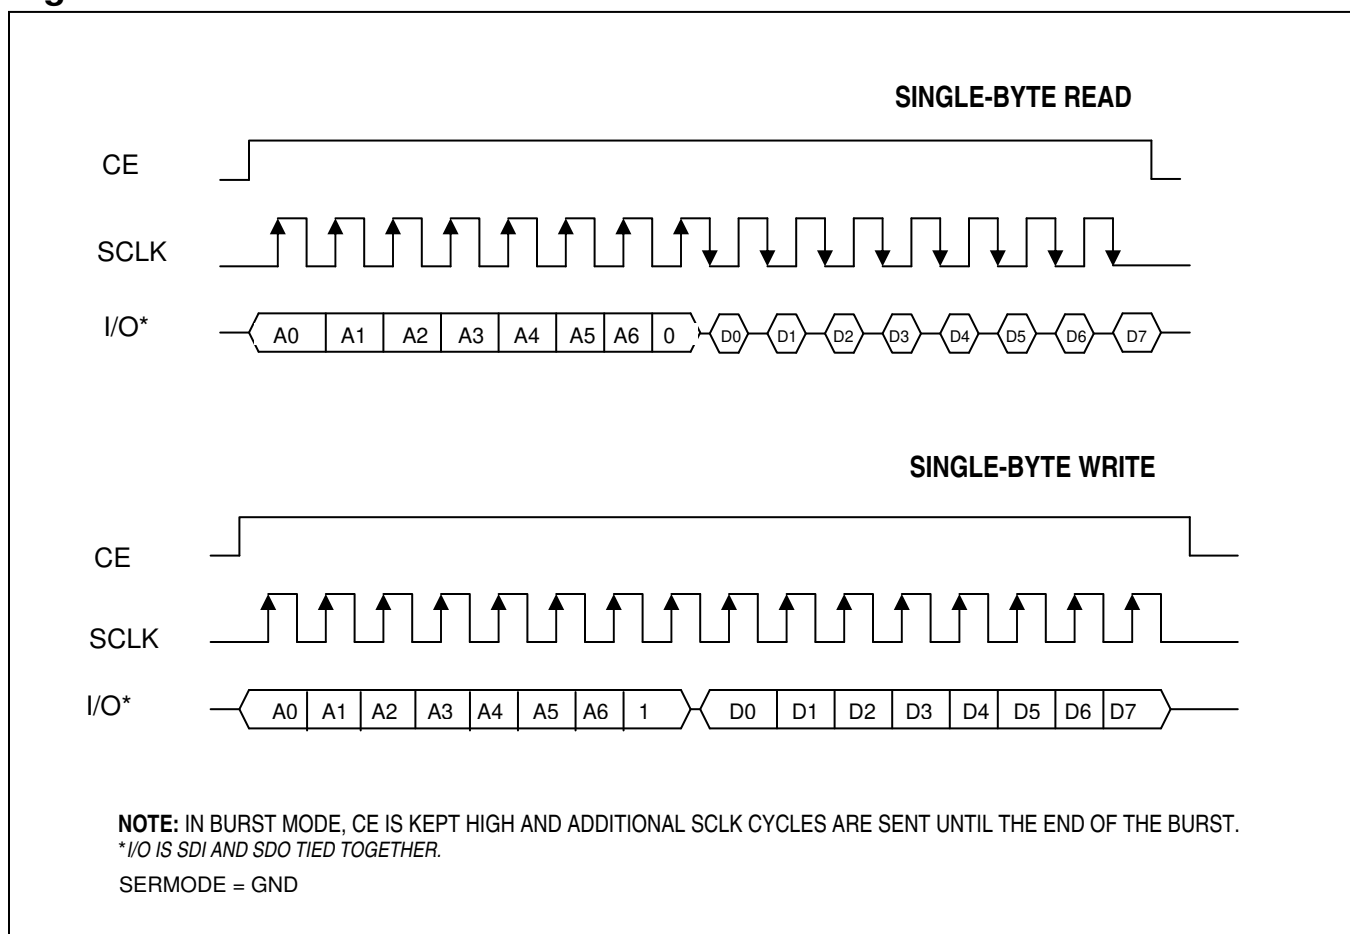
SINGLE-BYTE READ

CE

SCLK

I/O*

A0 A1 A2 A3 A4 A5 A6 0 D0 D1 D2 D3 D4 D5 D6 D7

SINGLE-BYTE WRITE

CE

SCLK

I/O*

A0 A1 A2 A3 A4 A5 A6 1 D0 D1 D2 D3 D4 D5 D6 D7

NOTE: IN BURST MODE, CE IS KEPT HIGH AND ADDITIONAL SCLK CYCLES ARE SENT UNTIL THE END OF THE BURST.
*I/O IS SDI AND SDO TIED TOGETHER.

SERMODE = GND